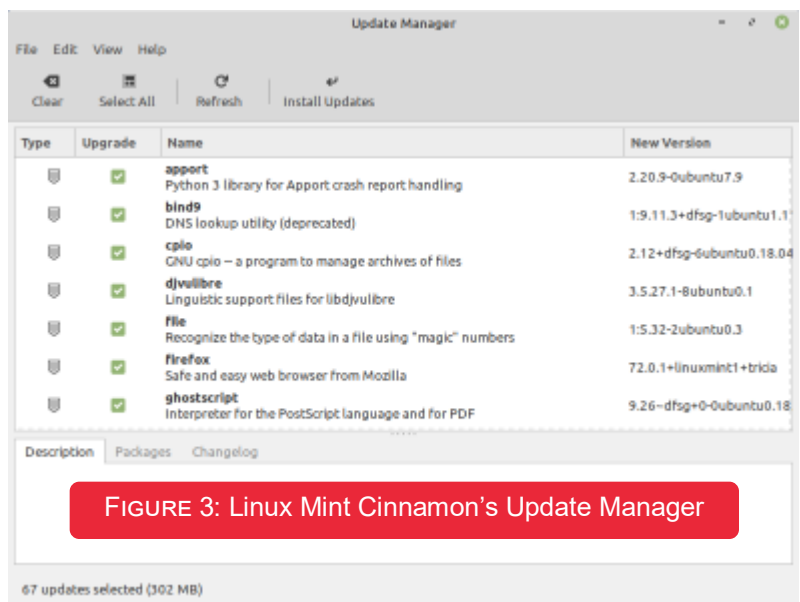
Update Manager

File Edit View Help

Clear Select All Refresh Install Updates

| Type | Upgrade | Name | New Version |
|---|---|---|---|
| | | apport<br>Python 3 library for Apport crash report handling | 2.20.9-0ubuntu7.9 |
| | | bind9<br>DNS lookup utility (deprecated) | 1:9.11.3+dfsg-1ubuntu1.1 |
| | | cpio<br>GNU cpio -- a program to manage archives of files | 2.12+dfsg-6ubuntu0.18.04 |
| | | djvulibre<br>Linguistic support files for libdjvulibre | 3.5.27.1-8ubuntu0.1 |
| | | file<br>Recognize the type of data in a file using "magic" numbers | 1:5.32-2ubuntu0.3 |
| | | firefox<br>Safe and easy web browser from Mozilla | 72.0.1+linuxmint1+tricia |
| | | ghostscript<br>Interpreter for the PostScript language and for PDF | 9.26~dfsg+0-0ubuntu0.18 |

Description Packages Changelog

FIGURE 3: Linux Mint Cinnamon's Update Manager

67 updates selected (302 MB)